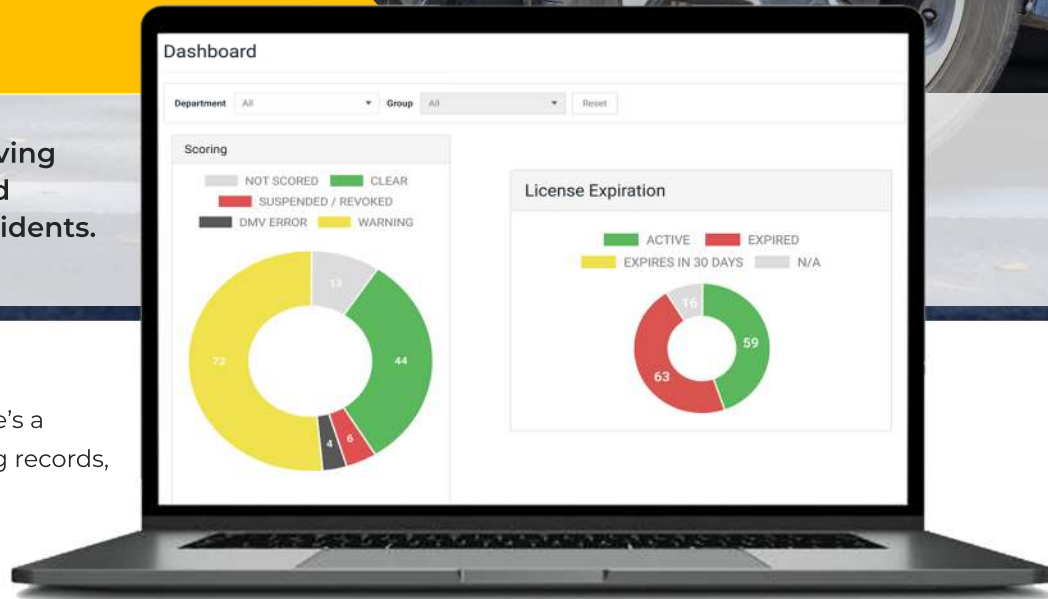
ving
d
idents.

e's a
g records,

Dashboard

Department All Group All Reset

Scoring

NOT SCORED CLEAR
SUSPENDED / REVOKED
DMV ERROR WARNING

13
44
6
4
72

License Expiration

ACTIVE EXPIRED
EXPIRES IN 30 DAYS N/A

16
59
63